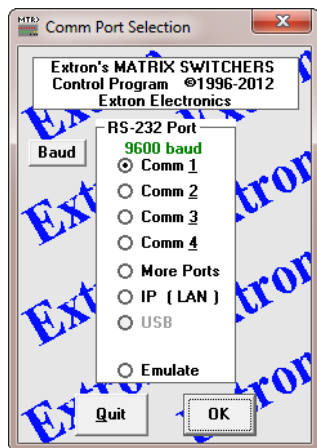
MTRX Comm Port Selection

Extron's MATRIX SWITCHERS
Control Program ©1996-2012
Extron Electronics

Baud

RS-232 Port
9600 baud
Comm 1
Comm 2
Comm 3
Comm 4
More Ports
IP ( LAN )
USB
Emulate

Quit
OK

Extron Extron Extron Extron Extron